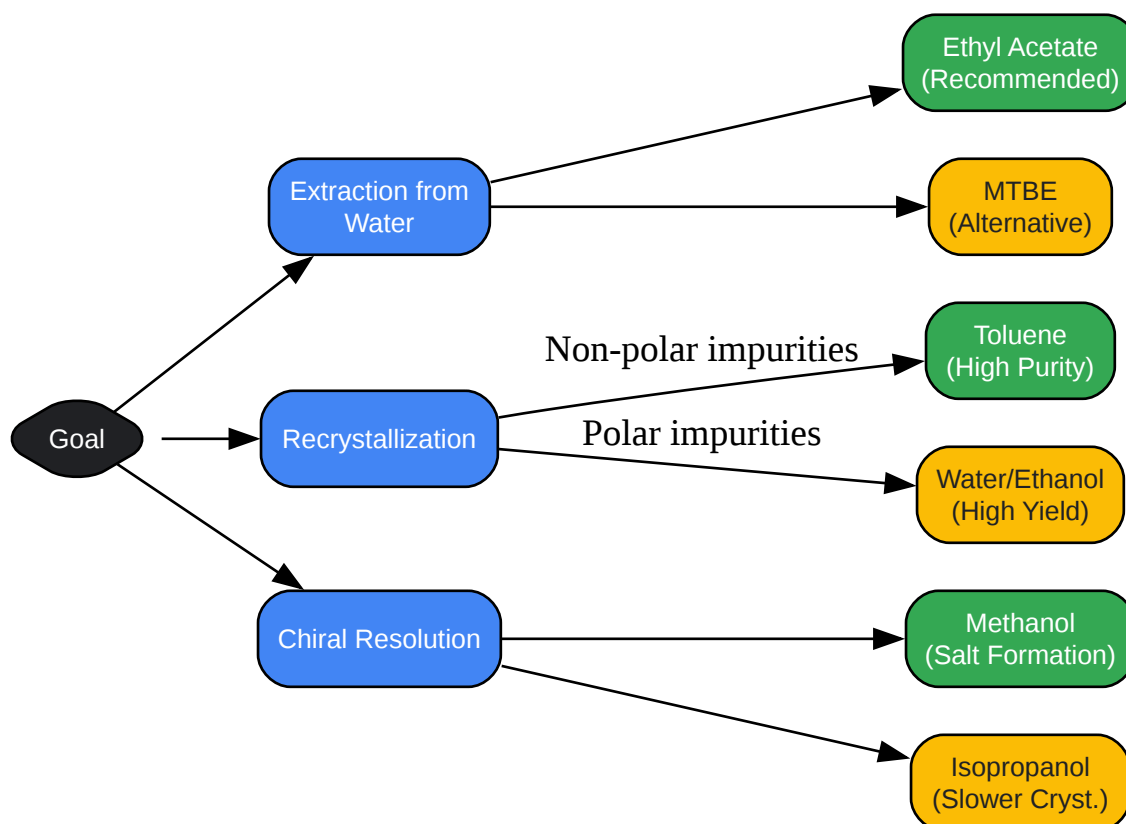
Goal

Extraction from Water

Ethyl Acetate (Recommended)

MTBE (Alternative)

Recrystallization

Non-polar impurities

Toluene (High Purity)

Polar impurities

Water/Ethanol (High Yield)

Chiral Resolution

Methanol (Salt Formation)

Isopropanol (Slower Cryst.)